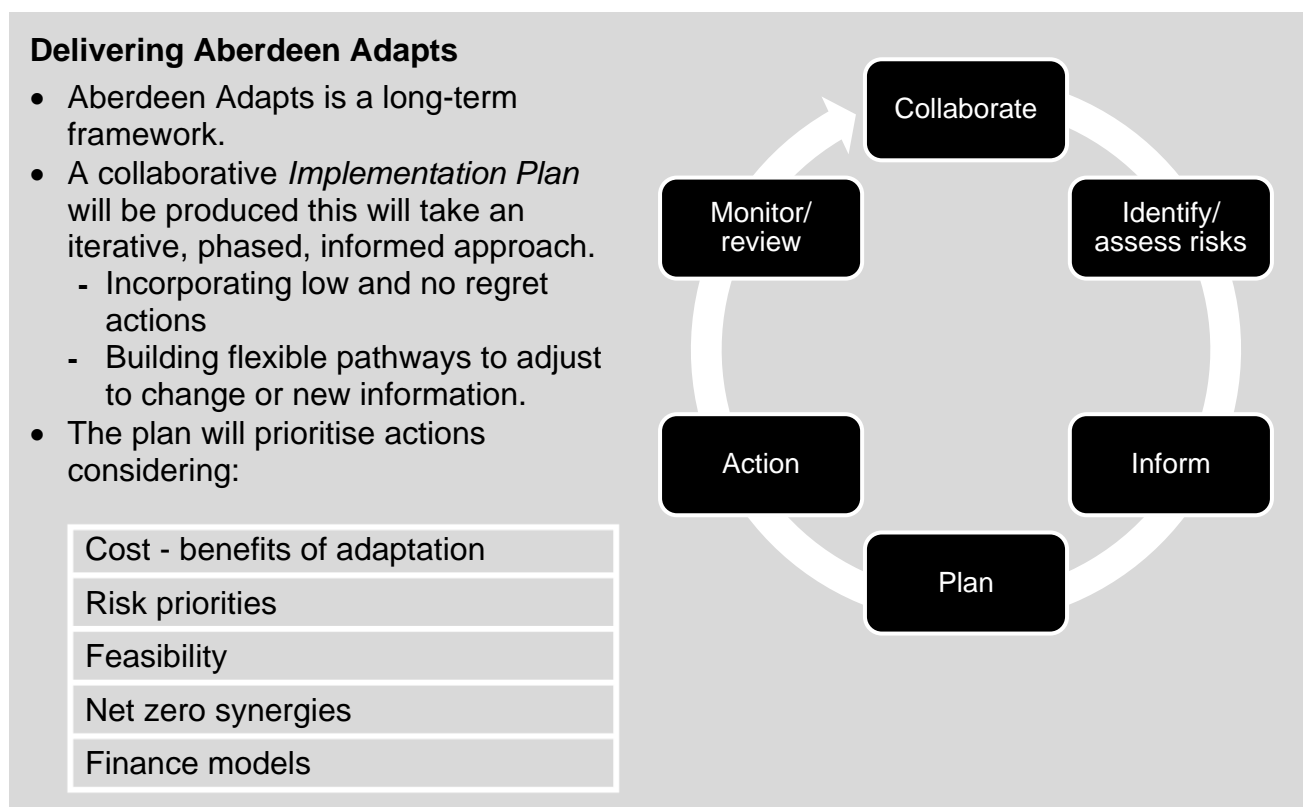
**Delivering Aberdeen Adapts**

- Aberdeen Adapts is a long-term framework.
- A collaborative *Implementation Plan* will be produced this will take an iterative, phased, informed approach.
  - Incorporating low and no regret actions
  - Building flexible pathways to adjust to change or new information.
- The plan will prioritise actions considering:

| Cost - benefits of adaptation |
|---|
| Risk priorities |
| Feasibility |
| Net zero synergies |
| Finance models |

Collaborate

Identify/ assess risks

Inform

Plan

Action

Monitor/ review